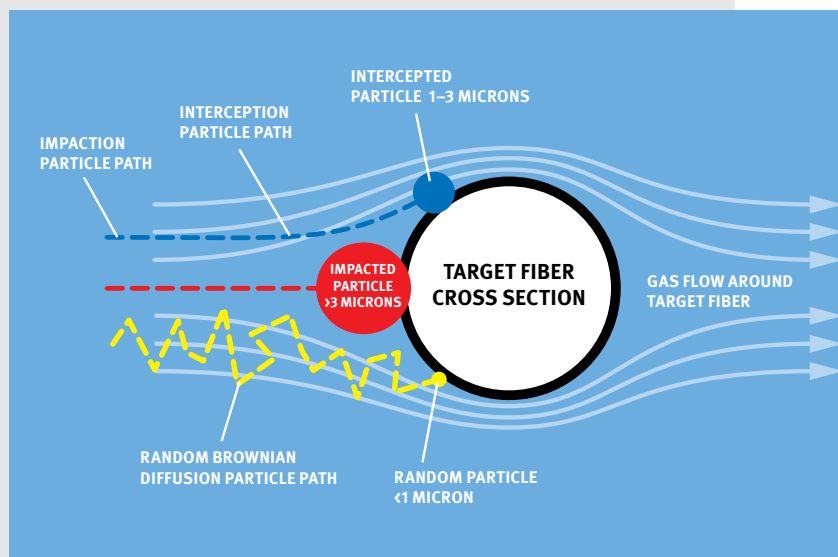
INTERCEPTED PARTICLE 1–3 MICRONS

INTERCEPTION PARTICLE PATH

IMPACTION PARTICLE PATH

IMPACTED PARTICLE >3 MICRONS

TARGET FIBER CROSS SECTION

GAS FLOW AROUND TARGET FIBER

RANDOM BROWNIAN DIFFUSION PARTICLE PATH

RANDOM PARTICLE <1 MICRON